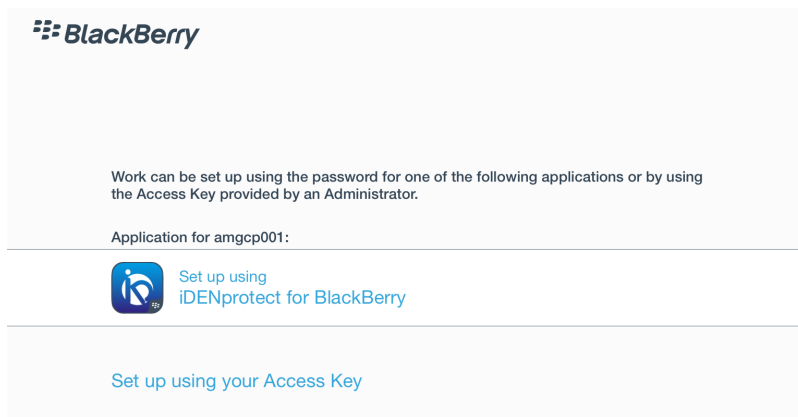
BlackBerry

Work can be set up using the password for one of the following applications or by using the Access Key provided by an Administrator.

Application for amgcp001:

Set up using
iDENprotect for BlackBerry

Set up using your Access Key